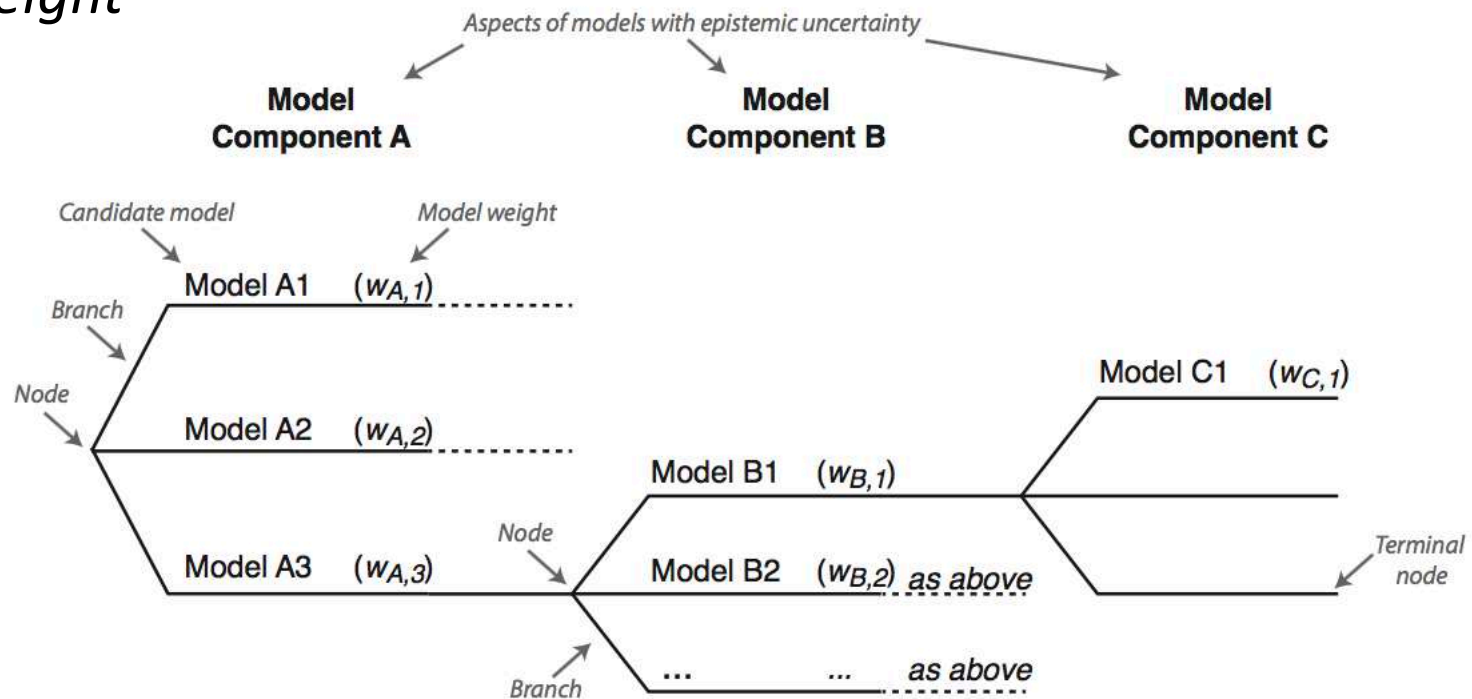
eight

Aspects of models with epistemic uncertainty

Model Component A

Model Component B

Model Component C

Candidate model

Model weight

Model A1 $(w_{A,1})$

Branch

Node

Model A2 $(w_{A,2})$

Model A3 $(w_{A,3})$

Node

Model B1 $(w_{B,1})$

Model B2 $(w_{B,2})$ as above

... ... as above

Branch

Model C1 $(w_{C,1})$

Terminal node